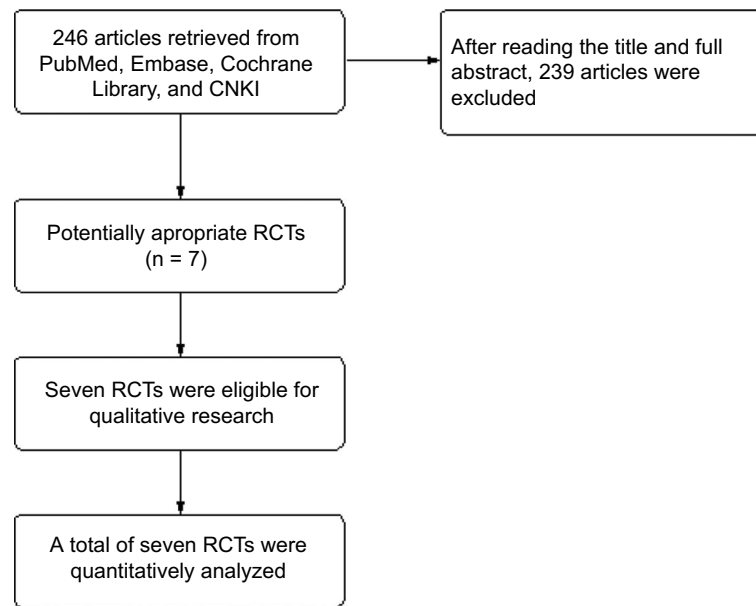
246 articles retrieved from PubMed, Embase, Cochrane Library, and CNKI

After reading the title and full abstract, 239 articles were excluded

Potentially apropriate RCTs (n = 7)

Seven RCTs were eligible for qualitative research

A total of seven RCTs were quantitatively analyzed